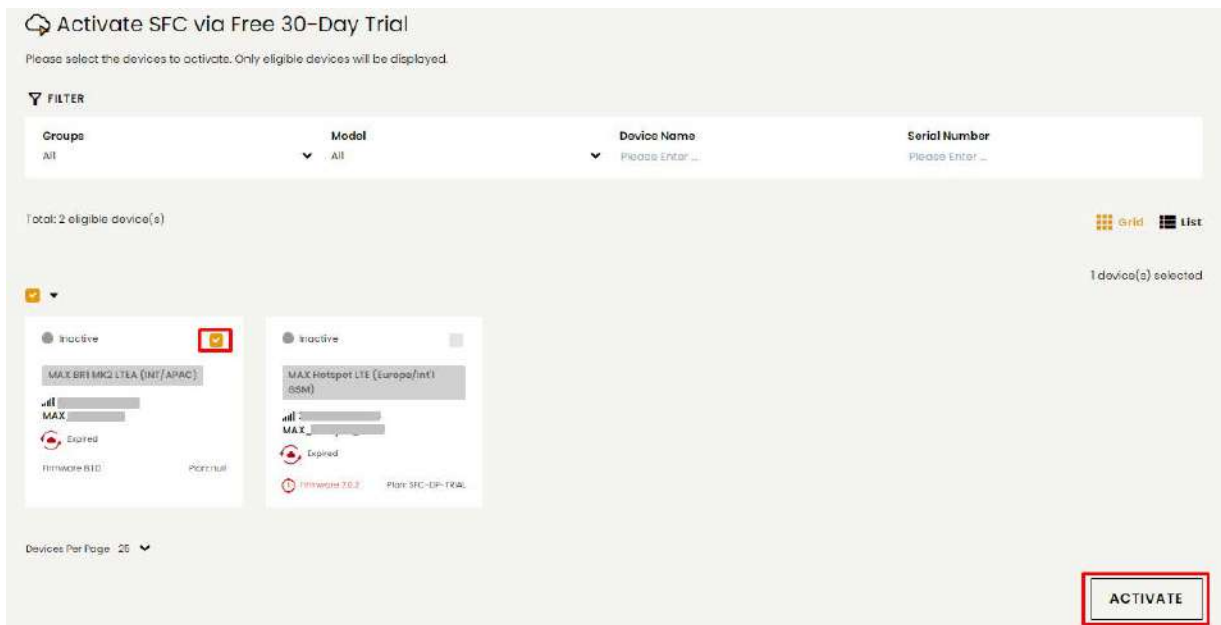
Activate SFC via Free 30-Day Trial

Please select the devices to activate. Only eligible devices will be displayed.

FILTER

Groups
All

Model
All

Device Name
Please Enter ...

Serial Number
Please Enter ...

Total: 2 eligible device(s)

Grid List

1 device(s) selected

Inactive

MAX BR1 MK2 LTEA (INT/APAC)

MAX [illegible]

Expired

Firmware 8.1.0

Pormnul

Inactive

MAX Hotspot LTE (Europe/Int'l GSM)

MAX_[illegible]

Expired

Firmware 7.0.2

Plan: SFC-DP-TRIAL

Devices Per Page 25

ACTIVATE